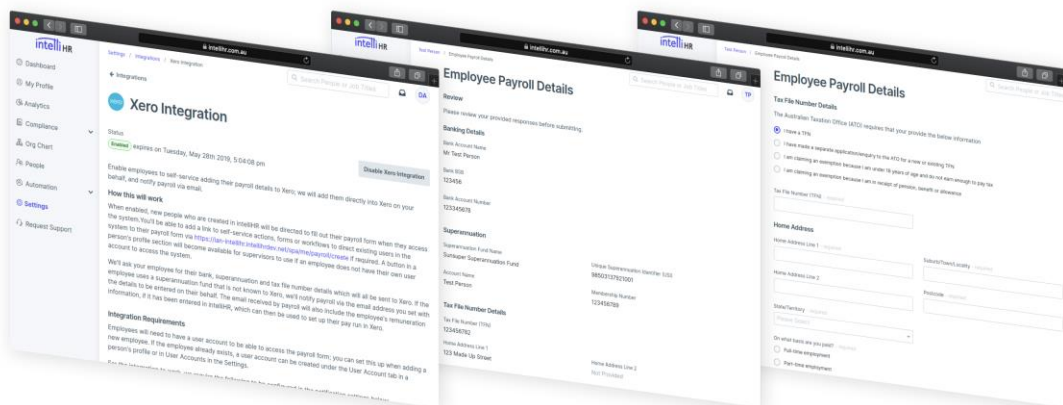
intelliHR

Dashboard
My Profile
Analytics
Compliance
Org Chart
People
Automation
Settings
Request Support

intellihr.com.au

Settings / Integrations / Xero Integration

Integrations

Search People or Job Titles

DA

Xero Integration

Status
Enabled expires on Tuesday, May 28th 2019, 5:04:08 pm

Disable Xero Integration

Enable employees to self-service adding their payroll details to Xero; we will add them directly into Xero on your behalf, and notify payroll via email.

How this will work

When enabled, new people who are created in IntelliHR will be directed to fill out their payroll form when they access the system.You'll be able to add a link to self-service actions, forms or workflows to direct existing users in the system to their payroll form via https://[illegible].intellihr.net/spa/me/payroll/create if required. A button in a person's profile section will become available for supervisors to use if an employee does not have their own user account to access the system.

We'll ask your employee for their bank, superannuation and tax file number details which will all be sent to Xero. If the employee uses a superannuation fund that is not known to Xero, we'll notify payroll via the email address you set with the details to be entered on their behalf. The email received by payroll will also include the employee's remuneration information, if it has been entered in IntelliHR, which can then be used to set up their pay run in Xero.

Integration Requirements

Employees will need to have a user account to be able to access the payroll form; you can set this up when adding a new employee. If the employee already exists, a user account can be created under the User Account tab in a person's profile or in User Accounts in the Settings.

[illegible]

intelliHR

intellihr.com.au

Test Person / Employee Payroll Details

Search People or Job Titles

TP

Employee Payroll Details

Review

Please review your provided responses before submitting.

Banking Details

Bank Account Name
Mr Test Person

Bank BSB
123456

Bank Account Number
123345678

Superannuation

Superannuation Fund Name
Sunsuper Superannuation Fund

Unique Superannuation Identifier (USI)
98503137921001

Account Name
Test Person

Membership Number
123456789

Tax File Number Details

Tax File Number (TFN)
123456782

Home Address Line 1
123 Made Up Street

Home Address Line 2
Not Provided

intelliHR

intellihr.com.au

Test Person / Employee Payroll Details

Search People or Job Titles

Employee Payroll Details

Tax File Number Details

The Australian Taxation Office (ATO) requires that you provide the below information

I have a TFN
I have made a separate application/enquiry to the ATO for a new or existing TFN
I am claiming an exemption because I am under 18 years of age and do not earn enough to pay tax
I am claiming an exemption because I am in receipt of pension, benefit or allowance

Tax File Number (TFN) Required

Home Address

Home Address Line 1 Required

Home Address Line 2

Suburb/Town/Locality Required

State/Territory Required
Please Select

Postcode Required

On what basis are you paid? Required
Full-time employment
Part-time employment